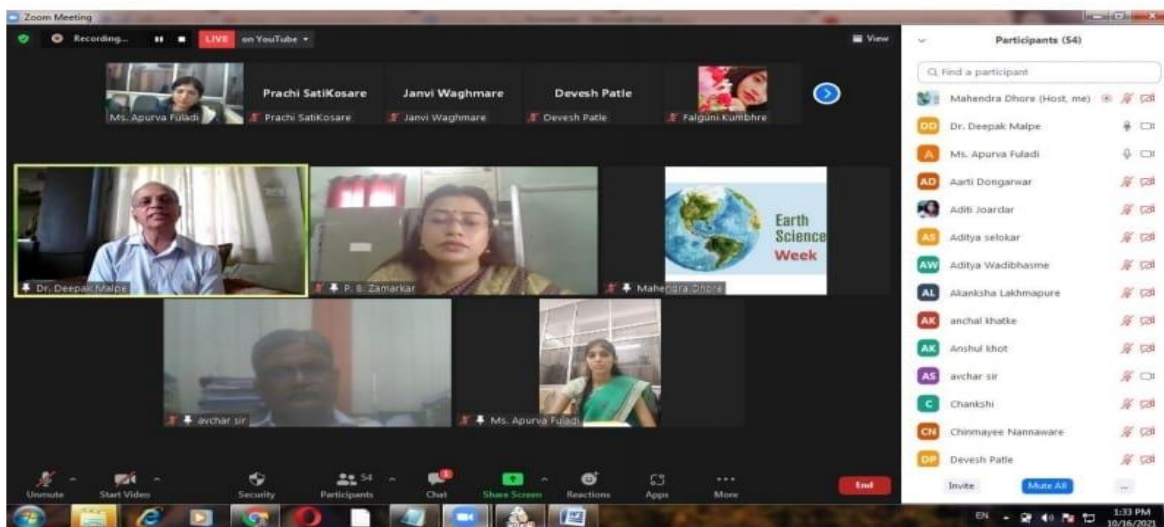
Zoom Meeting

Recording... LIVE on YouTube

View

Ms. Apurva Fuladi

Prachi SatiKosare
Prachi SatiKosare

Janvi Waghmare
Janvi Waghmare

Devesh Patle
Devesh Patle

Falguni Kumbhre

Dr. Deepak Malpe

P. S. Zamarkar

Earth Science Week

Mahendra Dhore

avchar sir

Ms. Apurva Fuladi

Participants (54)

Find a participant

Mahendra Dhore (Host, me)
DD Dr. Deepak Malpe
A Ms. Apurva Fuladi
AD Aarti Dongarwar
Aditi Joardar
AS Aditya selokar
AW Aditya Wadibhasme
AL Akanksha Lakhmapure
AK anchal khatke
AK Anshul khot
AS avchar sir
C Chankshi
CN Chinmayee Nannaware
DP Devesh Patle

Invite
Mute All
...

Unmute
Start Video
Security
54
Participants
Chat
Share Screen
Reactions
Apps
More
End

EN
1:33 PM
10/16/2021